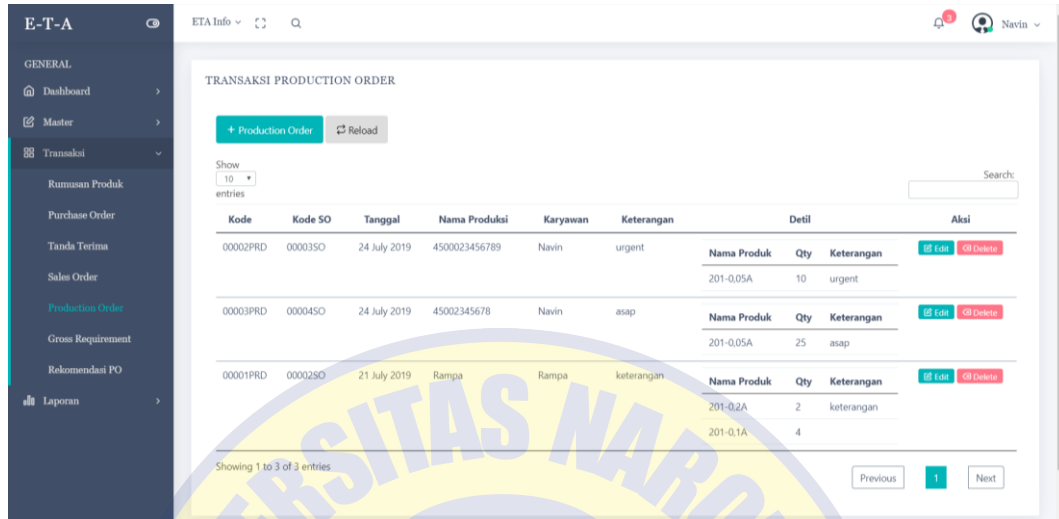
E-T-A

GENERAL
Dashboard
Master
Transaksi
Rumusan Produk
Purchase Order
Tanda Terima
Sales Order
Production Order
Gross Requirement
Rekomendasi PO
Laporan

ETA Info

3 Navin

TRANSAKSI PRODUCTION ORDER

+ Production Order Reload

Show 10 entries

Search:

| Kode | Kode SO | Tanggal | Nama Produksi | Karyawan | Keterangan | Detil | Aksi |
|---|---|---|---|---|---|---|---|
| 00002PRD | 00003SO | 24 July 2019 | 4500023456789 | Navin | urgent | Nama Produk / Qty / Keterangan: 201-0,05A / 10 / urgent | Edit Delete |
| 00003PRD | 00004SO | 24 July 2019 | 45002345678 | Navin | asap | Nama Produk / Qty / Keterangan: 201-0,05A / 25 / asap | Edit Delete |
| 00001PRD | 00002SO | 21 July 2019 | Rampa | Rampa | keterangan | Nama Produk / Qty / Keterangan: 201-0,2A / 2 / keterangan; 201-0,1A / 4 | Edit Delete |

Showing 1 to 3 of 3 entries

Previous 1 Next

RSITAS NAR